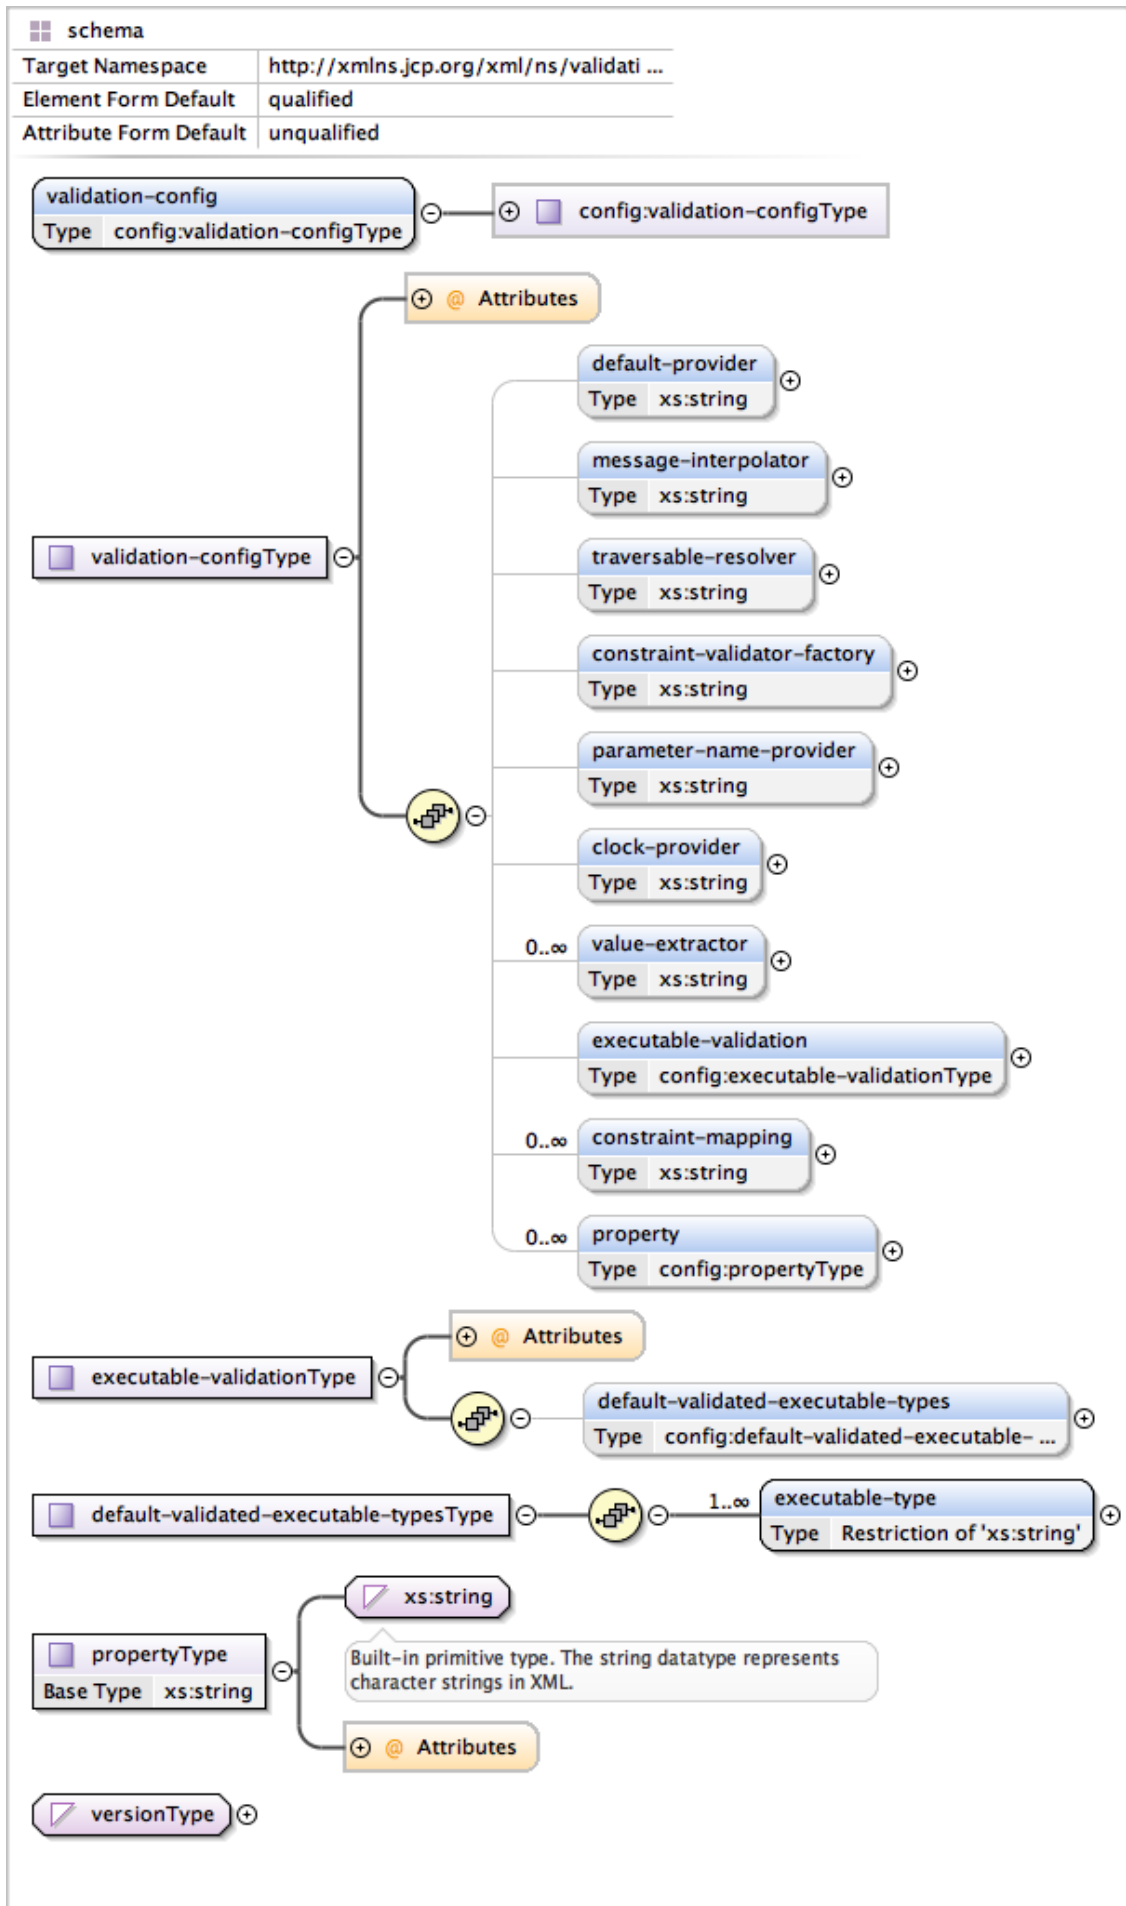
schema

| Target Namespace | http://xmlns.jcp.org/xml/ns/validati ... |
|---|---|
| Element Form Default | qualified |
| Attribute Form Default | unqualified |

validation-config
Type config:validation-configType

config:validation-configType

Attributes

default-provider
Type xs:string

message-interpolator
Type xs:string

validation-configType

traversable-resolver
Type xs:string

constraint-validator-factory
Type xs:string

parameter-name-provider
Type xs:string

clock-provider
Type xs:string

0..∞ value-extractor
Type xs:string

executable-validation
Type config:executable-validationType

0..∞ constraint-mapping
Type xs:string

0..∞ property
Type config:propertyType

Attributes

executable-validationType

default-validated-executable-types
Type config:default-validated-executable- ...

default-validated-executable-typesType

1..∞ executable-type
Type Restriction of 'xs:string'

xs:string

propertyType
Base Type xs:string

Built-in primitive type. The string datatype represents character strings in XML.

Attributes

versionType